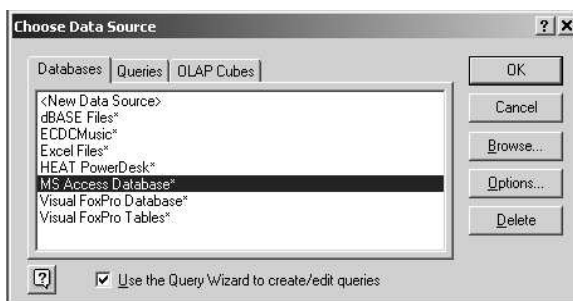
Choose Data Source ? X

Databases | Queries | OLAP Cubes

<New Data Source>
dBASE Files*
ECDCMusic*
Excel Files*
HEAT PowerDesk*
MS Access Database*
Visual FoxPro Database*
Visual FoxPro Tables*

OK
Cancel
Browse...
Options...
Delete

?

Use the Query Wizard to create/edit queries